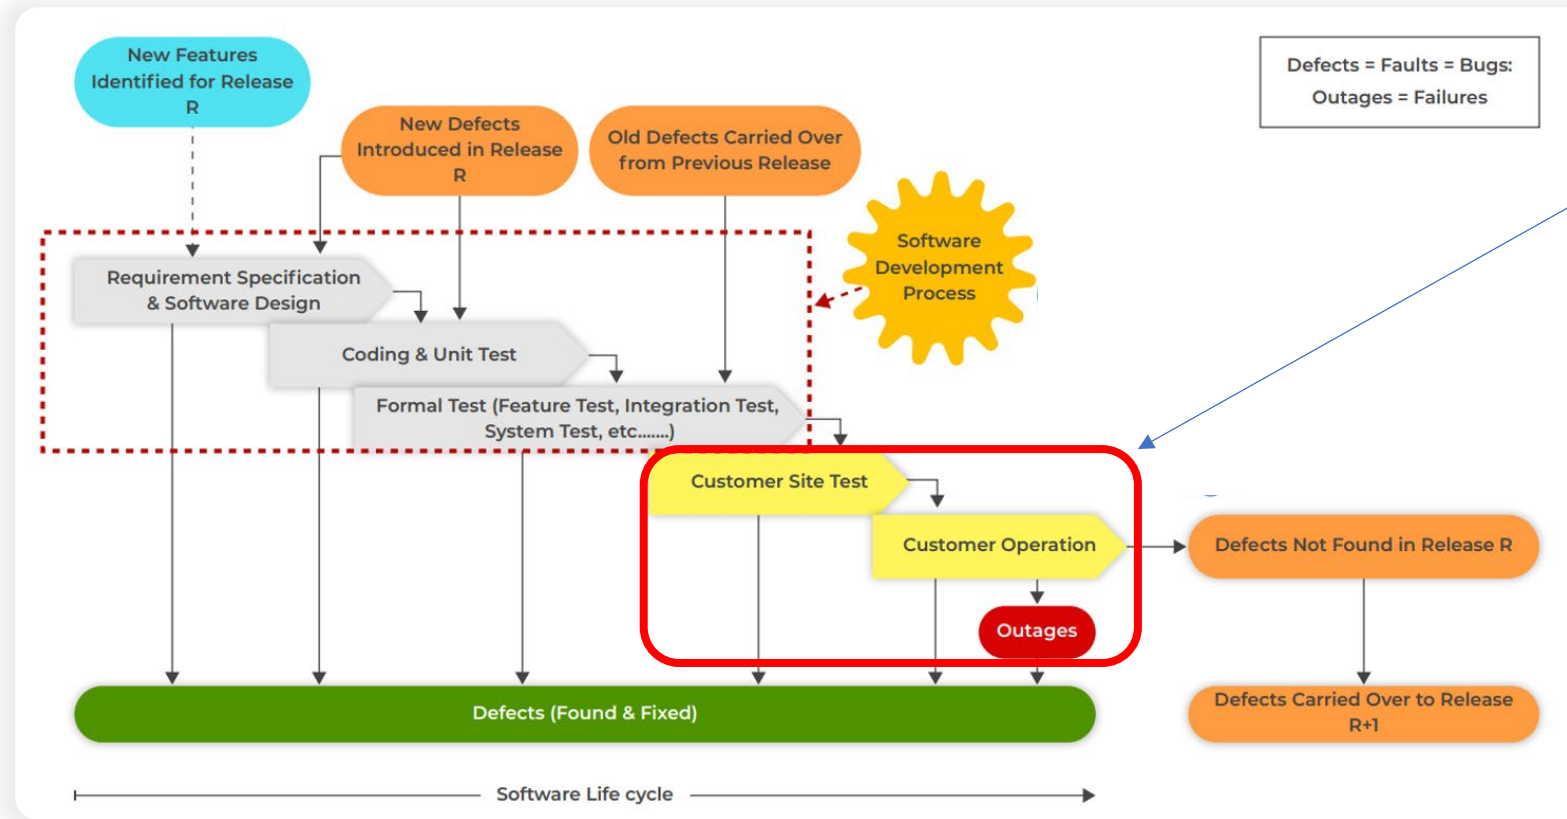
New Features Identified for Release R

New Defects Introduced in Release R

Old Defects Carried Over from Previous Release

Defects = Faults = Bugs:
Outages = Failures

Software Development Process

Requirement Specification & Software Design

Coding & Unit Test

Formal Test (Feature Test, Integration Test, System Test, etc.......)

Customer Site Test

Customer Operation

Outages

Defects Not Found in Release R

Defects Carried Over to Release R+1

Defects (Found & Fixed)

Software Life cycle